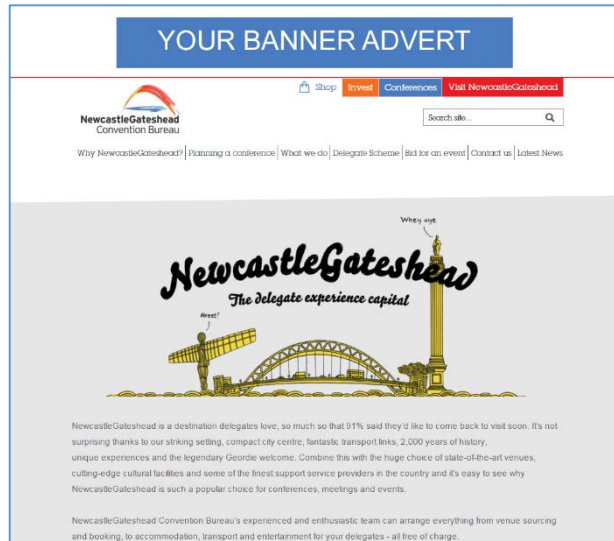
YOUR BANNER ADVERT

Shop Invest Conferences Visit NewcastleGateshead

NewcastleGateshead Convention Bureau

Search site...

Why NewcastleGateshead? | Planning a conference | What we do | Delegate Scheme | Bid for an event | Contact us | Latest News

Whey aye

NewcastleGateshead

The delegate experience capital

Alreet?

NewcastleGateshead is a destination delegates love, so much so that 91% said they'd like to come back to visit soon. It's not surprising thanks to our striking setting, compact city centre, fantastic transport links, 2,000 years of history, unique experiences and the legendary Geordie welcome. Combine this with the huge choice of state-of-the-art venues, cutting-edge cultural facilities and some of the finest support service providers in the country and it's easy to see why NewcastleGateshead is such a popular choice for conferences, meetings and events.

NewcastleGateshead Convention Bureau's experienced and enthusiastic team can arrange everything from venue sourcing and booking, to accommodation, transport and entertainment for your delegates - all free of charge.